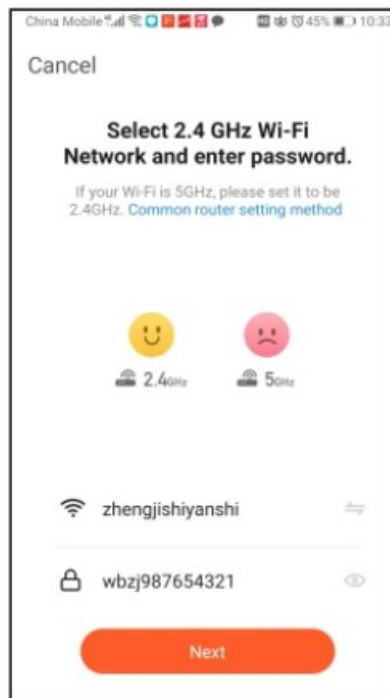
China Mobile 45% 10:33

Cancel

Select 2.4 GHz Wi-Fi Network and enter password.

If your Wi-Fi is 5GHz, please set it to be 2.4GHz. Common router setting method

2.4GHz

5GHz

zhengjishiyanshi

wbzj987654321

Next